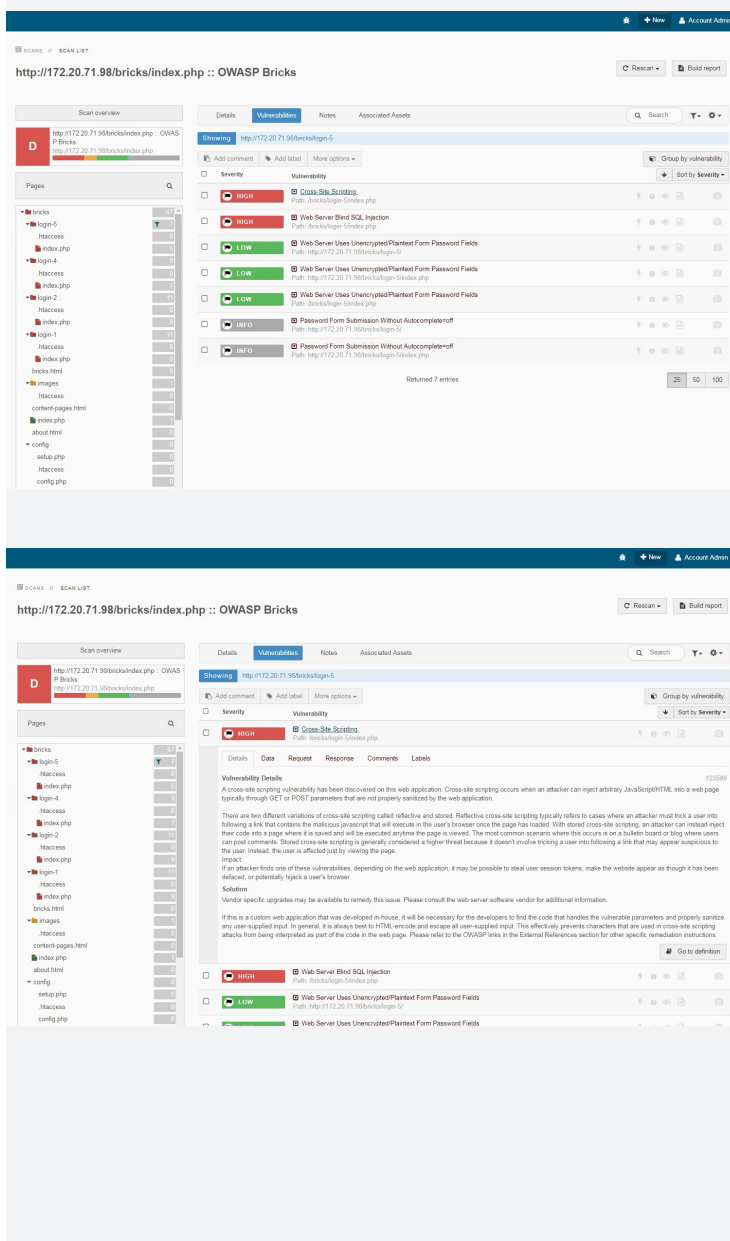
+ New Account Admin

SCANS // SCAN LIST

http://172.20.71.98/bricks/index.php :: OWASP Bricks

Rescan ▾ Build report

Scan overview

D http://172.20.71.98/bricks/index.php :: OWASP Bricks http://172.20.71.98/bricks/index.php

Pages

bricks
login-5
.htaccess
index.php
login-4
.htaccess
index.php
login-2
.htaccess
index.php
login-1
.htaccess
index.php
bricks.html
images
.htaccess
content-pages.html
index.php
about.html
config
setup.php
.htaccess
config.php

Details Vulnerabilities Notes Associated Assets

Search

Showing http://172.20.71.98/bricks/login-5

Add comment Add label More options ▾

Group by vulnerability

Sort by Severity ▾

| | Severity | Vulnerability |
|---|---|---|
| ☐ | HIGH | Cross-Site Scripting Path: /bricks/login-5/index.php |
| ☐ | HIGH | Web Server Blind SQL Injection Path: /bricks/login-5/index.php |
| ☐ | LOW | Web Server Uses Unencrypted/Plaintext Form Password Fields Path: http://172.20.71.98/bricks/login-5/ |
| ☐ | LOW | Web Server Uses Unencrypted/Plaintext Form Password Fields Path: http://172.20.71.98/bricks/login-5/index.php |
| ☐ | LOW | Web Server Uses Unencrypted/Plaintext Form Password Fields Path: /bricks/login-5/index.php |
| ☐ | INFO | Password Form Submission Without Autocomplete=off Path: http://172.20.71.98/bricks/login-5/ |
| ☐ | INFO | Password Form Submission Without Autocomplete=off Path: http://172.20.71.98/bricks/login-5/index.php |

Returned 7 entries

25 50 100

+ New Account Admin

SCANS // SCAN LIST

http://172.20.71.98/bricks/index.php :: OWASP Bricks

Rescan ▾ Build report

Scan overview

D http://172.20.71.98/bricks/index.php :: OWASP Bricks http://172.20.71.98/bricks/index.php

Pages

bricks
login-5
.htaccess
index.php
login-4
.htaccess
index.php
login-2
.htaccess
index.php
login-1
.htaccess
index.php
bricks.html
images
.htaccess
content-pages.html
index.php
about.html
config
setup.php
.htaccess
config.php

Details Vulnerabilities Notes Associated Assets

Search

Showing http://172.20.71.98/bricks/login-5

Add comment Add label More options ▾

Group by vulnerability

Sort by Severity ▾

Severity Vulnerability

HIGH Cross-Site Scripting Path: /bricks/login-5/index.php

Details Data Request Response Comments Labels

Vulnerability Details 123599

A cross-site scripting vulnerability has been discovered on this web application. Cross-site scripting occurs when an attacker can inject arbitrary JavaScript/HTML into a web page typically through GET or POST parameters that are not properly sanitized by the web application.

There are two different variations of cross-site scripting called reflective and stored. Reflective cross-site scripting typically refers to cases where an attacker must trick a user into following a link that contains the malicious javascript that will execute in the user's browser once the page has loaded. With stored cross-site scripting, an attacker can instead inject their code into a page where it is saved and will be executed anytime the page is viewed. The most common scenario where this occurs is on a bulletin board or blog where users can post comments. Stored cross-site scripting is generally considered a higher threat because it doesn't involve tricking a user into following a link that may appear suspicious to the user. Instead, the user is affected just by viewing the page.
Impact:
If an attacker finds one of these vulnerabilities, depending on the web application, it may be possible to steal user session tokens, make the website appear as though it has been defaced, or potentially hijack a user's browser.

Solution
Vendor specific upgrades may be available to remedy this issue. Please consult the web server software vendor for additional information.

If this is a custom web application that was developed in-house, it will be necessary for the developers to find the code that handles the vulnerable parameters and properly sanitize any user-supplied input. In general, it is always best to HTML-encode and escape all user-supplied input. This effectively prevents characters that are used in cross-site scripting attacks from being interpreted as part of the code in the web page. Please refer to the OWASP links in the External References section for other specific remediation instructions.

Go to definition

HIGH Web Server Blind SQL Injection Path: /bricks/login-5/index.php

LOW Web Server Uses Unencrypted/Plaintext Form Password Fields Path: http://172.20.71.98/bricks/login-5/

Web Server Uses Unencrypted/Plaintext Form Password Fields